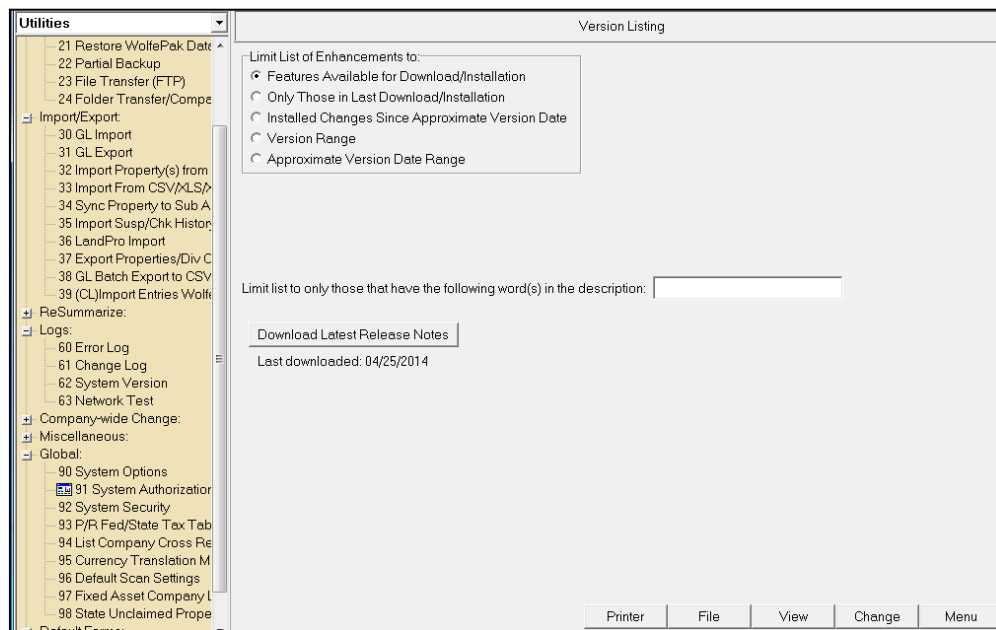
Utilities

21 Restore WolfePak Date
22 Partial Backup
23 File Transfer (FTP)
24 Folder Transfer/Compe
Import/Export:
30 GL Import
31 GL Export
32 Import Property(s) from
33 Import From CSV/XLS/
34 Sync Property to Sub A
35 Import Susp/Chk History
36 LandPro Import
37 Export Properties/Div C
38 GL Batch Export to CSV
39 (CL)Import Entries Wolfe
ReSummarize:
Logs:
60 Error Log
61 Change Log
62 System Version
63 Network Test
Company-wide Change:
Miscellaneous:
Global:
90 System Options
91 System Authorization
92 System Security
93 P/R Fed/State Tax Tab
94 List Company Cross Re
95 Currency Translation M
96 Default Scan Settings
97 Fixed Asset Company L
98 State Unclaimed Prope

Version Listing

Limit List of Enhancements to:
Features Available for Download/Installation
Only Those in Last Download/Installation
Installed Changes Since Approximate Version Date
Version Range
Approximate Version Date Range

Limit list to only those that have the following word(s) in the description:

Download Latest Release Notes
Last downloaded: 04/25/2014

Printer
File
View
Change
Menu